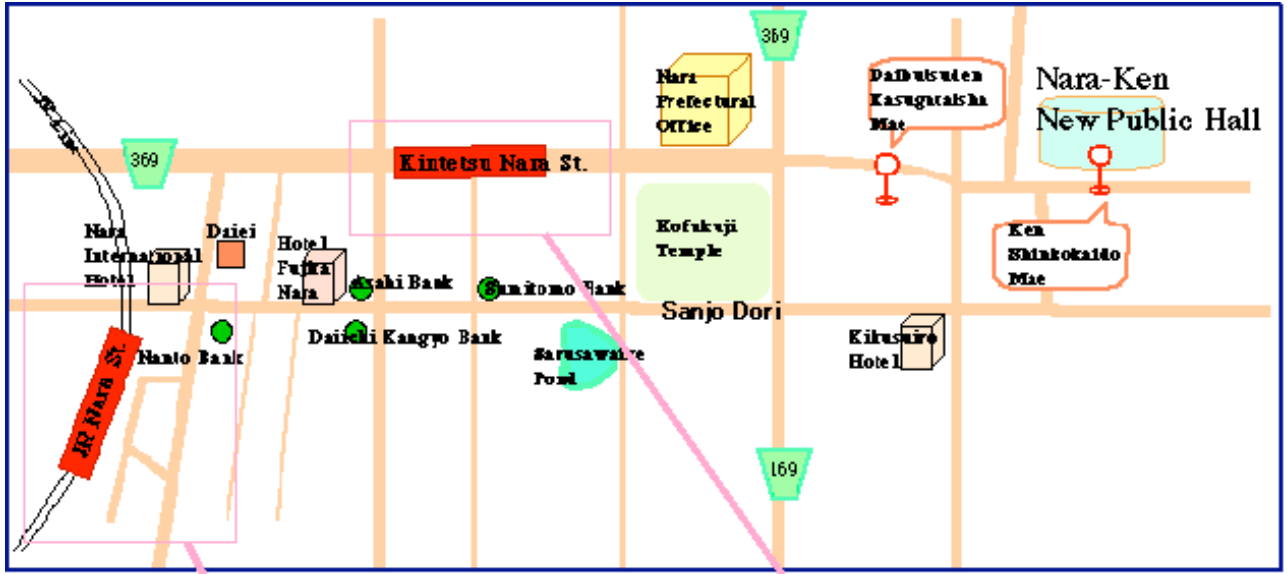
369

Nara Prefectural Office

Daibutsuden Kasugataisha Mae

Nara-Ken New Public Hall

369

Kintetsu Nara St.

Kofukuji Temple

Ken Shinkokaido Mae

Nara International Hotel

Daiei

Hotel Fujita Nara

Asahi Bank

Sumitomo Bank

Sanjo Dori

Nanto Bank

Daiichi Kangyo Bank

Sarusawaike Pond

Kikusuiro Hotel

JR Nara St.

169